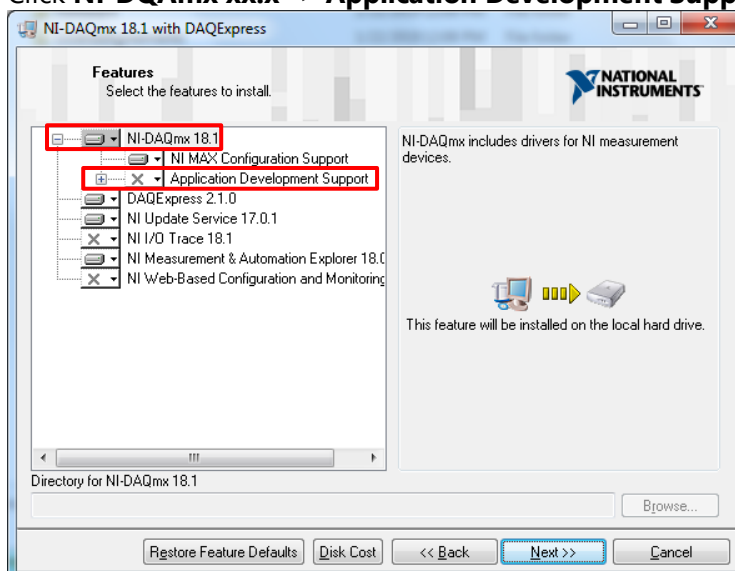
Click NI-DAQmx xx.x → Application Development Supp

NI-DAQmx 18.1 with DAQExpress

Features
Select the features to install.

NATIONAL INSTRUMENTS

NI-DAQmx 18.1
NI MAX Configuration Support
Application Development Support
DAQExpress 2.1.0
NI Update Service 17.0.1
NI I/O Trace 18.1
NI Measurement & Automation Explorer 18.0
NI Web-Based Configuration and Monitoring

NI-DAQmx includes drivers for NI measurement devices.

This feature will be installed on the local hard drive.

Directory for NI-DAQmx 18.1

Browse...

Restore Feature Defaults
Disk Cost
<< Back
Next >>
Cancel